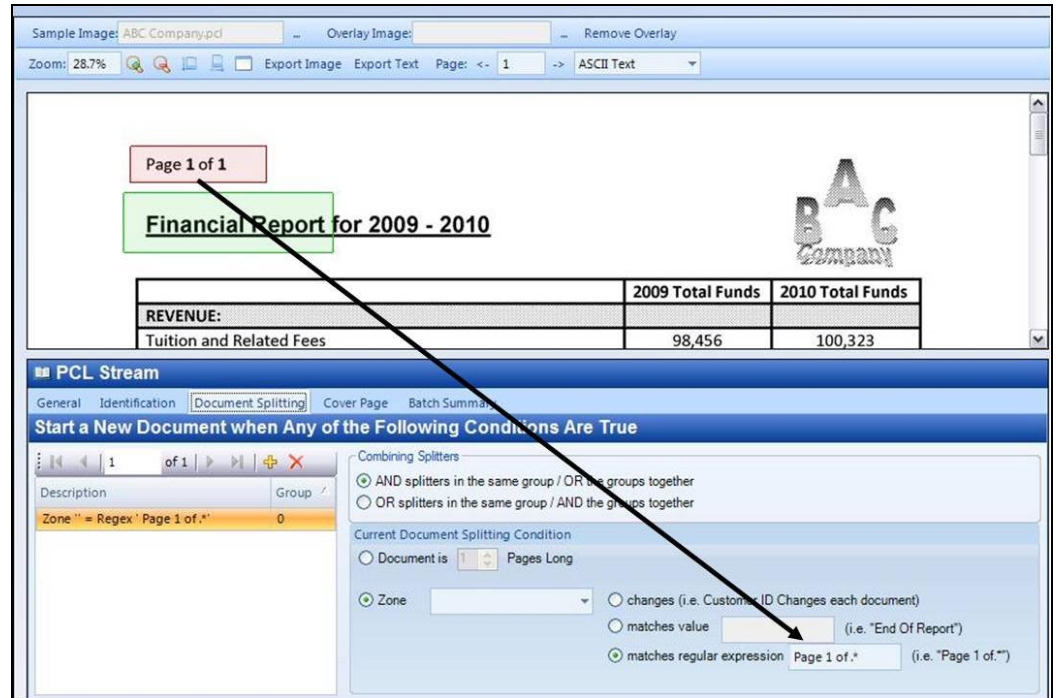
Sample Image: ABC Company.pcl ... Overlay Image: ... Remove Overlay

Zoom: 28.7% Export Image Export Text Page: <- 1 -> ASCII Text

Page 1 of 1

Financial Report for 2009 - 2010

B A C Company

|  | 2009 Total Funds | 2010 Total Funds |
|---|---|---|
| REVENUE: |  |  |
| Tuition and Related Fees | 98,456 | 100,323 |

PCL Stream

General Identification Document Splitting Cover Page Batch Summary

Start a New Document when Any of the Following Conditions Are True

1 of 1

| Description | Group |
|---|---|
| Zone '' = Regex ' Page 1 of.*' | 0 |

Combining Splitters

AND splitters in the same group / OR the groups together

OR splitters in the same group / AND the groups together

Current Document Splitting Condition

Document is 1 Pages Long

Zone

changes (i.e. Customer ID Changes each document)

matches value (i.e. "End Of Report")

matches regular expression Page 1 of.* (i.e. "Page 1 of.*")